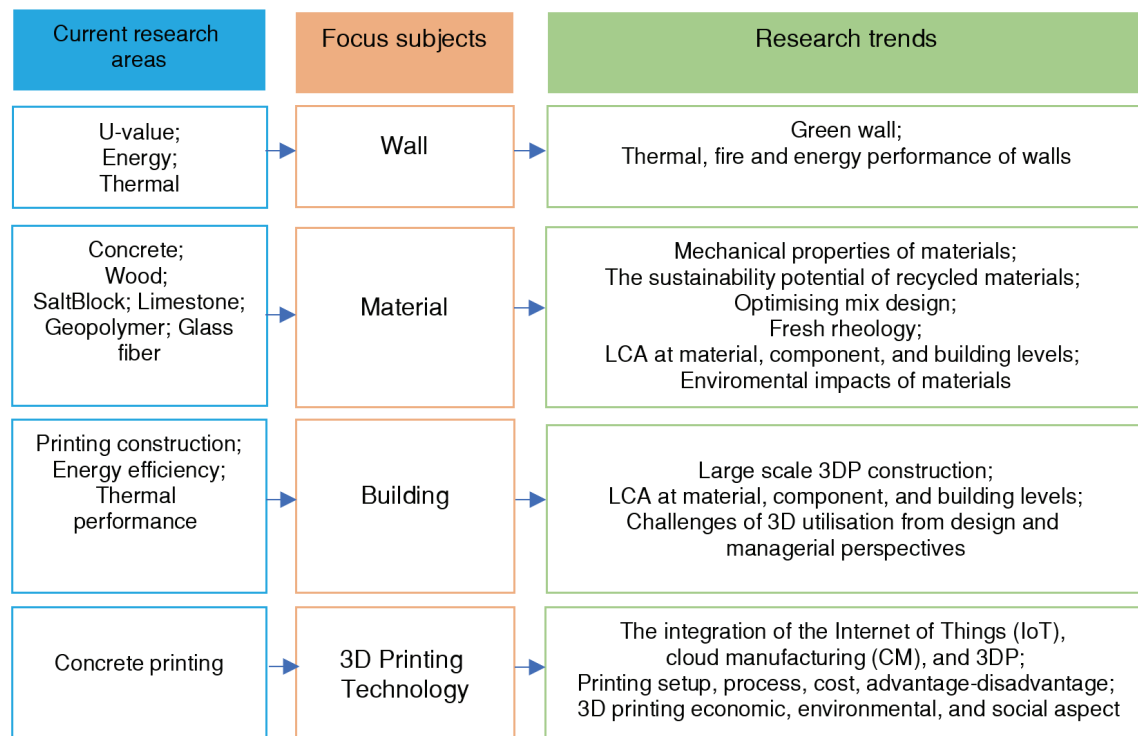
| Current research areas | Focus subjects | Research trends |
|---|---|---|
| U-value; Energy; Thermal | Wall | Green wall; Thermal, fire and energy performance of walls |
| Concrete; Wood; SaltBlock; Limestone; Geopolymer; Glass fiber | Material | Mechanical properties of materials; The sustainability potential of recycled materials; Optimising mix design; Fresh rheology; LCA at material, component, and building levels; Enviromental impacts of materials |
| Printing construction; Energy efficiency; Thermal performance | Building | Large scale 3DP construction; LCA at material, component, and building levels; Challenges of 3D utilisation from design and managerial perspectives |
| Concrete printing | 3D Printing Technology | The integration of the Internet of Things (IoT), cloud manufacturing (CM), and 3DP; Printing setup, process, cost, advantage-disadvantage; 3D printing economic, environmental, and social aspect |